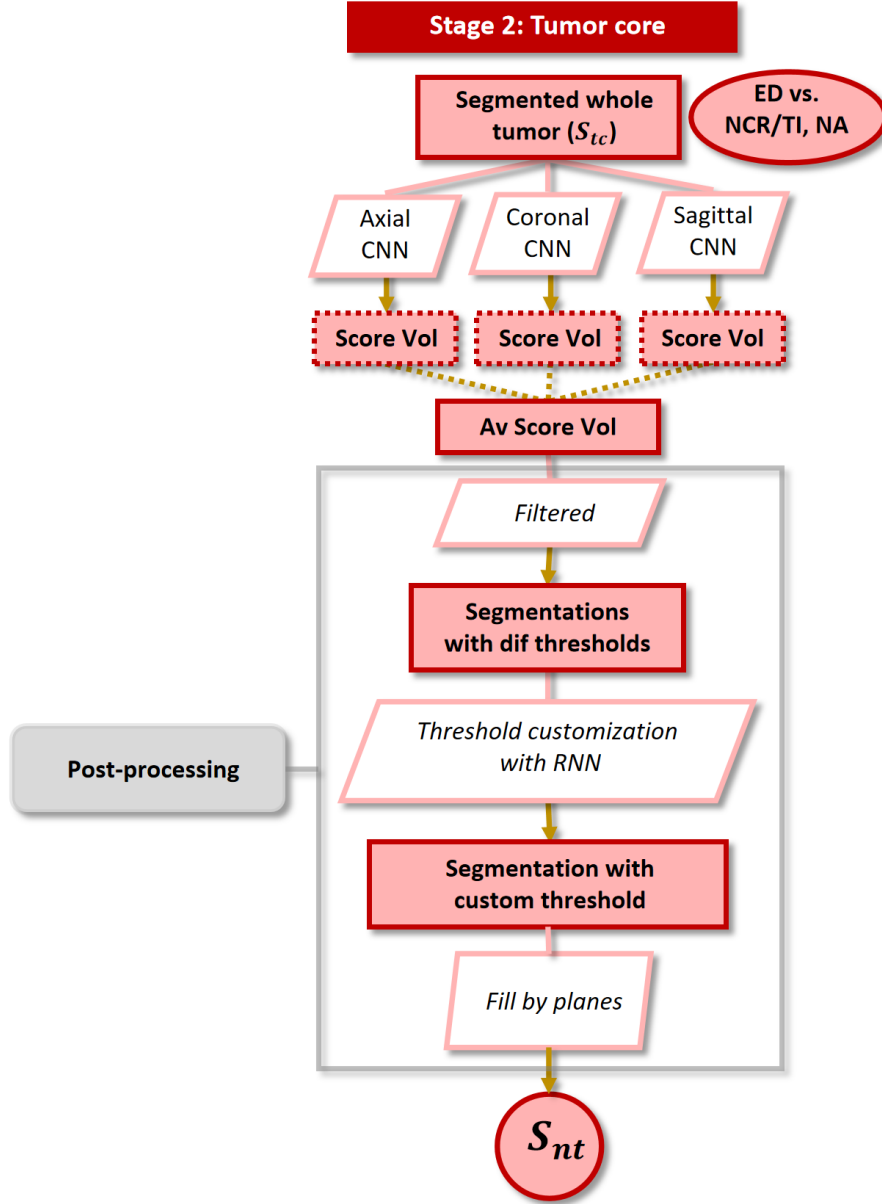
Stage 2: Tumor core

Segmented whole tumor ($S_{tc}$)

ED vs. NCR/TI, NA

Axial CNN

Coronal CNN

Sagittal CNN

Score Vol

Score Vol

Score Vol

Av Score Vol

Filtered

Segmentations with dif thresholds

Post-processing

Threshold customization with RNN

Segmentation with custom threshold

Fill by planes

$S_{nt}$